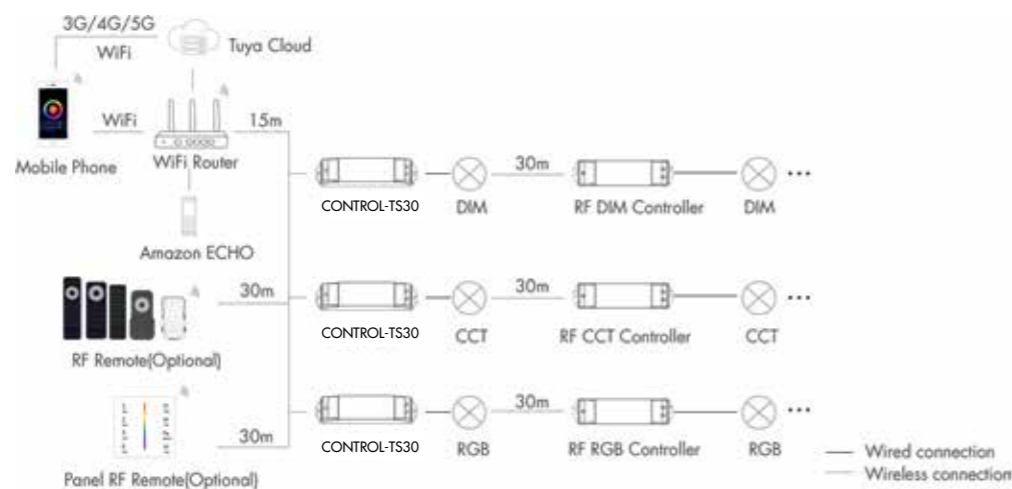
3G/4G/5G
WiFi
Tuya Cloud
WiFi
Mobile Phone
WiFi Router
15m
Amazon ECHO
CONTROL-TS30
DIM
30m
RF DIM Controller
DIM
RF Remote(Optional)
30m
CONTROL-TS30
CCT
30m
RF CCT Controller
CCT
Panel RF Remote(Optional)
30m
CONTROL-TS30
RGB
30m
RF RGB Controller
RGB
Wired connection
Wireless connection